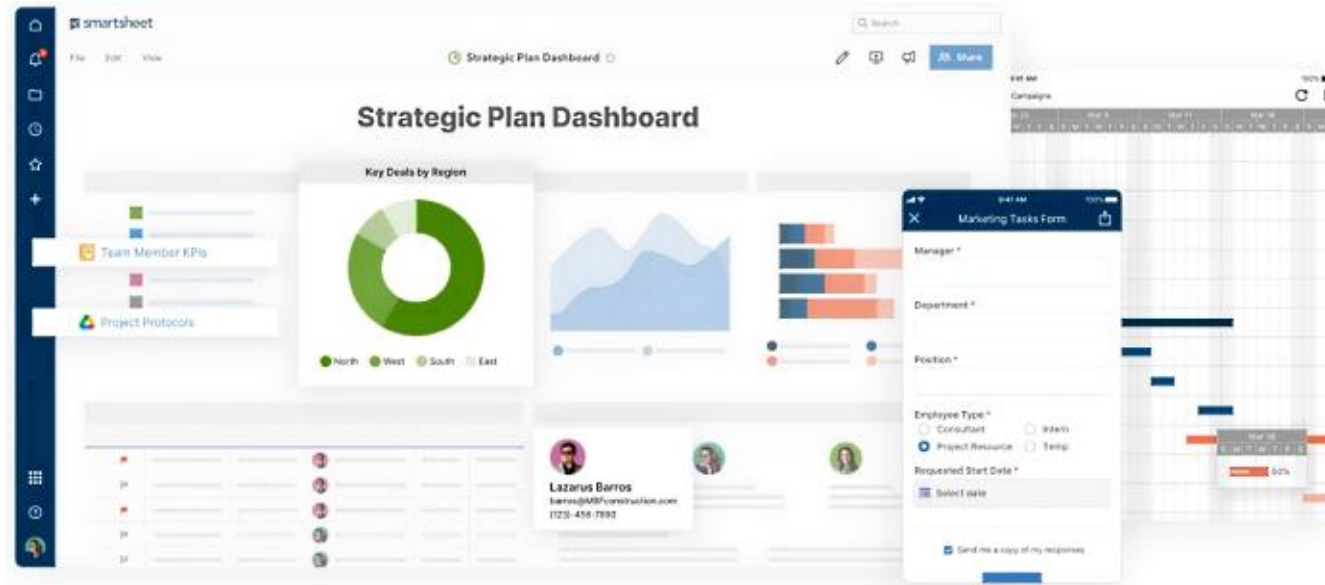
smartsheet

File Edit View

Strategic Plan Dashboard

Q Search

Share

Strategic Plan Dashboard

Key Deals by Region

North West South East

Team Member KPIs

Project Protocols

Lazarus Barros
barros@MBFconstruction.com
(123)-456-7890

9:41 AM

Marketing Tasks Form

Manager *

Department *

Position *

Employee Type *
Consultant
Intern
Project Resource
Temp

Requested Start Date *

Select date

Send me a copy of my responses

Campaigns

Mar 4

Mar 11

Mar 18

50%